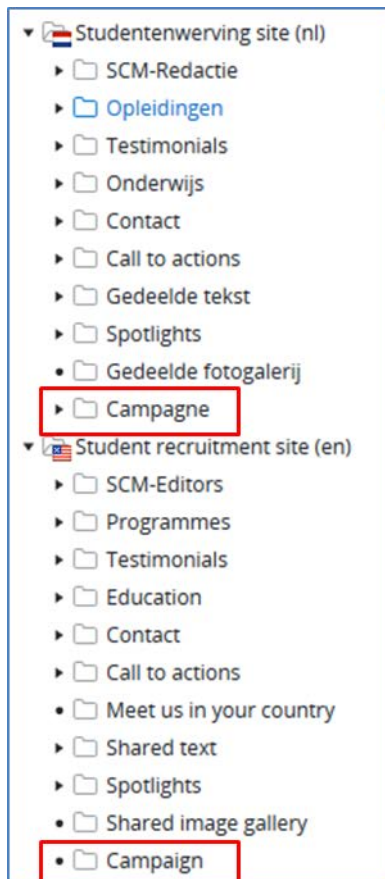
Studentenwerving site (nl)
SCM-Redactie
Opleidingen
Testimonials
Onderwijs
Contact
Call to actions
Gedeelde tekst
Spotlights
Gedeelde fotogalerij
Campagne
Student recruitment site (en)
SCM-Editors
Programmes
Testimonials
Education
Contact
Call to actions
Meet us in your country
Shared text
Spotlights
Shared image gallery
Campaign